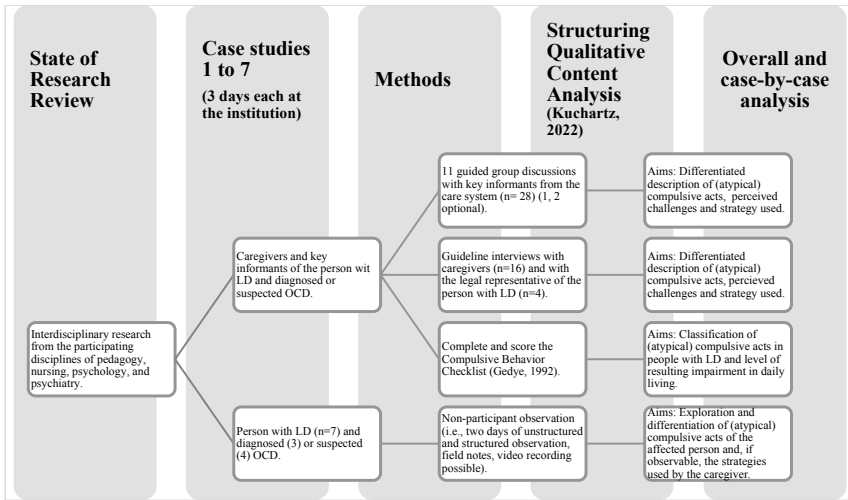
State of Research Review

Case studies 1 to 7

(3 days each at the institution)

Methods

Structuring Qualitative Content Analysis (Kuchartz, 2022)

Overall and case-by-case analysis

Interdisciplinary research from the participating disciplines of pedagogy, nursing, psychology, and psychiatry.

Caregivers and key informants of the person wit LD and diagnosed or suspected OCD.

Person with LD (n=7) and diagnosed (3) or suspected (4) OCD.

11 guided group discussions with key informants from the care system (n= 28) (1, 2 optional).

Guideline interviews with caregivers (n=16) and with the legal representative of the person with LD (n=4).

Complete and score the Compulsive Behavior Checklist (Gedye, 1992).

Non-participant observation (i.e., two days of unstructured and structured observation, field notes, video recording possible).

Aims: Differentiated description of (atypical) compulsive acts, perceived challenges and strategy used.

Aims: Differentiated description of (atypical) compulsive acts, percieved challenges and strategy used.

Aims: Classification of (atypical) compulsive acts in people with LD and level of resulting impairment in daily living.

Aims: Exploration and differentiation of (atypical) compulsive acts of the affected person and, if observable, the strategies used by the caregiver.